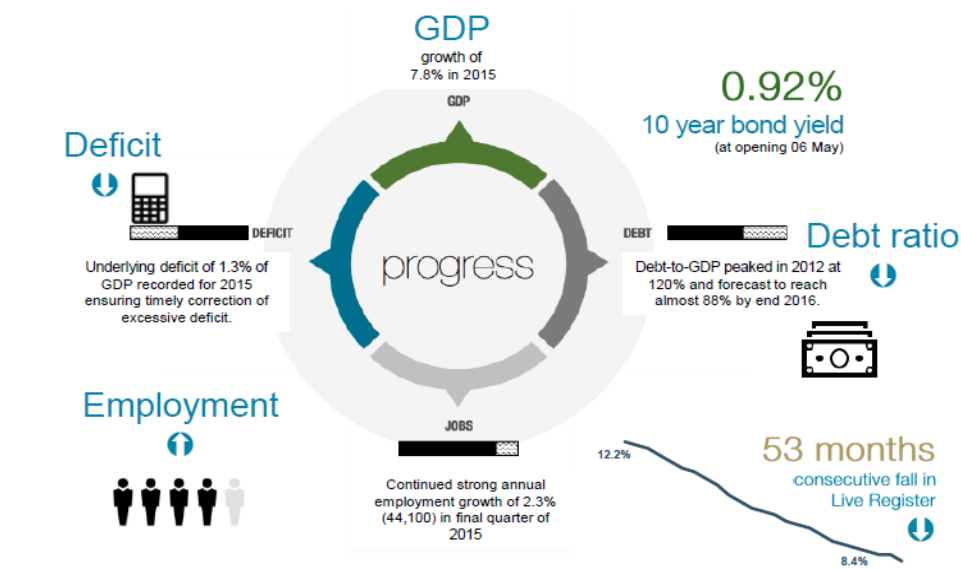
GDP
growth of
7.8% in 2015

GDP

0.92%
10 year bond yield
(at opening 06 May)

Deficit

DEFICIT

Underlying deficit of 1.3% of GDP recorded for 2015 ensuring timely correction of excessive deficit.

progress

DEBT

Debt ratio

Debt-to-GDP peaked in 2012 at 120% and forecast to reach almost 88% by end 2016.

Employment

JOBS

Continued strong annual employment growth of 2.3% (44,100) in final quarter of 2015

12.2%

53 months
consecutive fall in
Live Register

8.4%